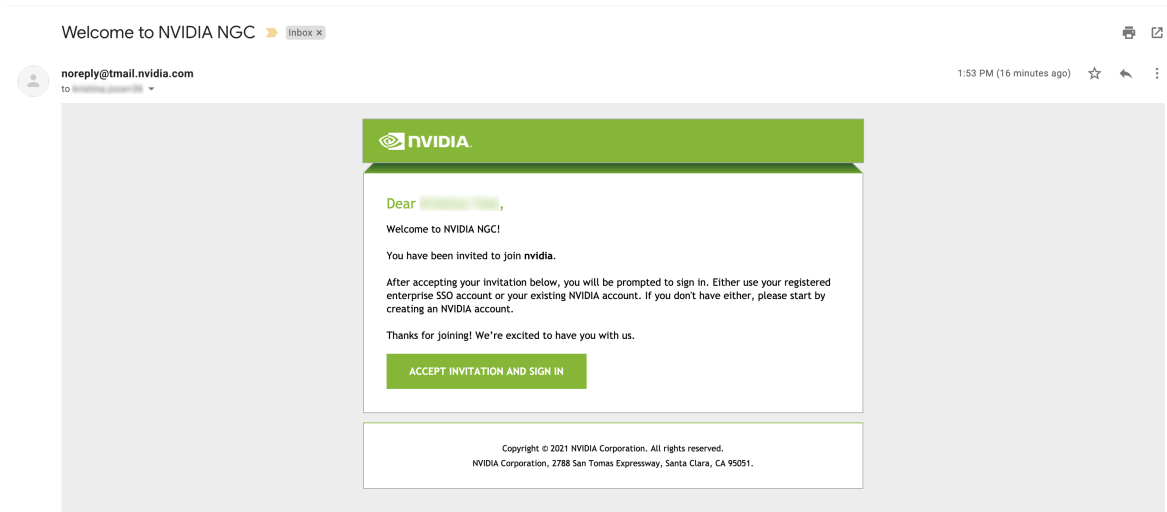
Welcome to NVIDIA NGC Inbox ×

noreply@tmail.nvidia.com
to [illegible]

1:53 PM (16 minutes ago)

NVIDIA.

Dear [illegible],

Welcome to NVIDIA NGC!

You have been invited to join **nvidia**.

After accepting your invitation below, you will be prompted to sign in. Either use your registered enterprise SSO account or your existing NVIDIA account. If you don't have either, please start by creating an NVIDIA account.

Thanks for joining! We're excited to have you with us.

ACCEPT INVITATION AND SIGN IN

Copyright © 2021 NVIDIA Corporation. All rights reserved.
NVIDIA Corporation, 2788 San Tomas Expressway, Santa Clara, CA 95051.